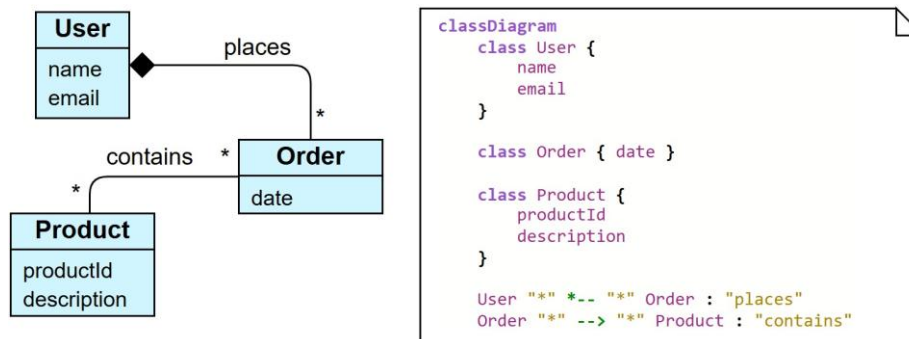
User
name
email

places

*

contains

*

Order
date

*

Product
productId
description

classDiagram
    class User {
        name
        email
    }

    class Order { date }

    class Product {
        productId
        description
    }

    User "*" *-- "*" Order : "places"
    Order "*" --> "*" Product : "contains"